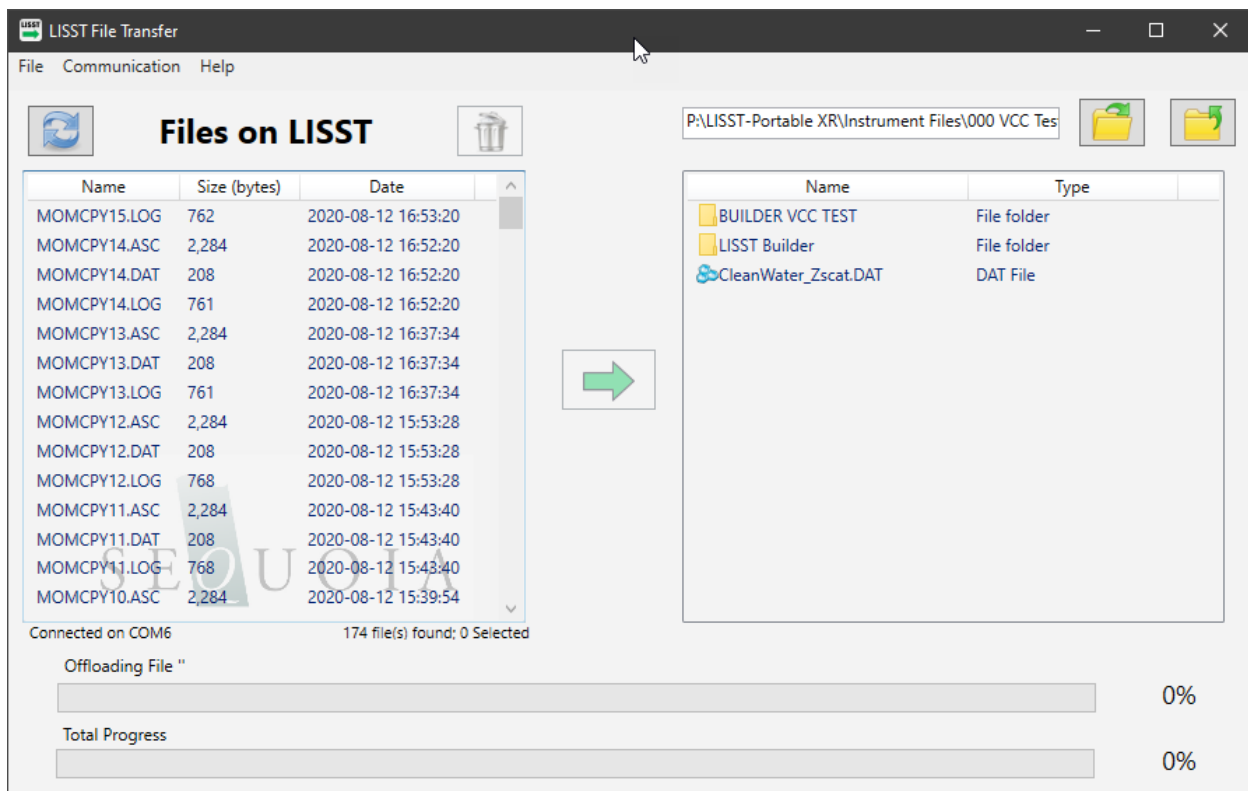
LISST File Transfer

File Communication Help

Files on LISST

P:\LISST-Portable XR\Instrument Files\000 VCC Tes

| Name | Size (bytes) | Date |
|---|---|---|
| MOMCPY15.LOG | 762 | 2020-08-12 16:53:20 |
| MOMCPY14.ASC | 2,284 | 2020-08-12 16:52:20 |
| MOMCPY14.DAT | 208 | 2020-08-12 16:52:20 |
| MOMCPY14.LOG | 761 | 2020-08-12 16:52:20 |
| MOMCPY13.ASC | 2,284 | 2020-08-12 16:37:34 |
| MOMCPY13.DAT | 208 | 2020-08-12 16:37:34 |
| MOMCPY13.LOG | 761 | 2020-08-12 16:37:34 |
| MOMCPY12.ASC | 2,284 | 2020-08-12 15:53:28 |
| MOMCPY12.DAT | 208 | 2020-08-12 15:53:28 |
| MOMCPY12.LOG | 768 | 2020-08-12 15:53:28 |
| MOMCPY11.ASC | 2,284 | 2020-08-12 15:43:40 |
| MOMCPY11.DAT | 208 | 2020-08-12 15:43:40 |
| MOMCPY11.LOG | 768 | 2020-08-12 15:43:40 |
| MOMCPY10.ASC | 2,284 | 2020-08-12 15:39:54 |

SEQUOIA

| Name | Type |
|---|---|
| BUILDER VCC TEST | File folder |
| LISST Builder | File folder |
| CleanWater_Zscat.DAT | DAT File |

Connected on COM6

174 file(s) found; 0 Selected

Offloading File ''

0%

Total Progress

0%